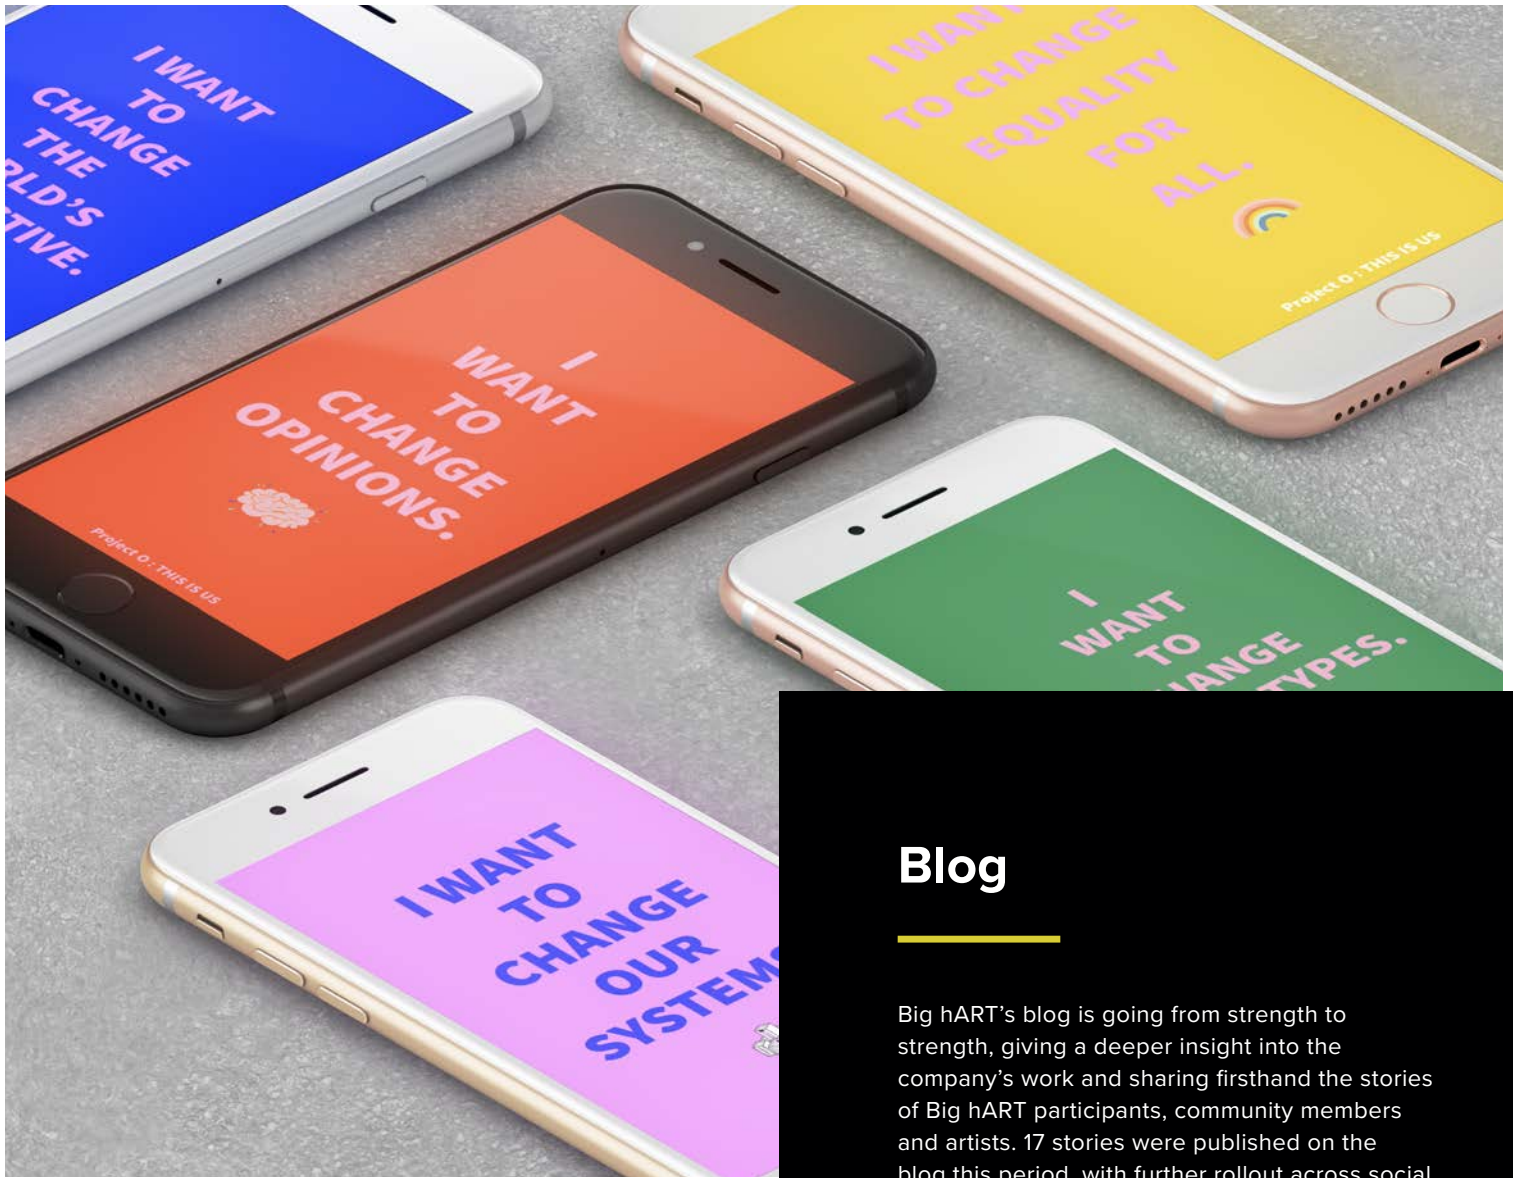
I WANT TO CHANGE THE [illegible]LD'S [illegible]TIVE.

I WAN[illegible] TO CHANGE EQUALITY FOR ALL.

Project O : THIS IS US

I WANT TO CHANGE OPINIONS.

Project O : THIS IS US

I WANT TO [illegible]ANGE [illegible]TYPES.

I WANT TO CHANGE OUR SYSTEM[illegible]

Blog

Big hART's blog is going from strength to strength, giving a deeper insight into the company's work and sharing firsthand the stories of Big hART participants, community members and artists. 17 stories were published on the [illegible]